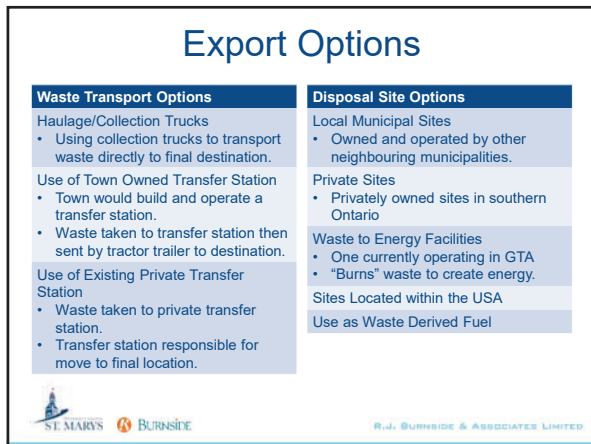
Export Options

| Waste Transport Options |
|---|
| Haulage/Collection Trucks<br>• Using collection trucks to transport waste directly to final destination. |
| Use of Town Owned Transfer Station<br>• Town would build and operate a transfer station.<br>• Waste taken to transfer station then sent by tractor trailer to destination. |
| Use of Existing Private Transfer Station<br>• Waste taken to private transfer station.<br>• Transfer station responsible for move to final location. |

| Disposal Site Options |
|---|
| Local Municipal Sites<br>• Owned and operated by other neighbouring municipalities. |
| Private Sites<br>• Privately owned sites in southern Ontario |
| Waste to Energy Facilities<br>• One currently operating in GTA<br>• "Burns" waste to create energy. |
| Sites Located within the USA |
| Use as Waste Derived Fuel |

ST. MARYS BURNSIDE

R.J. BURNSIDE & ASSOCIATES LIMITED